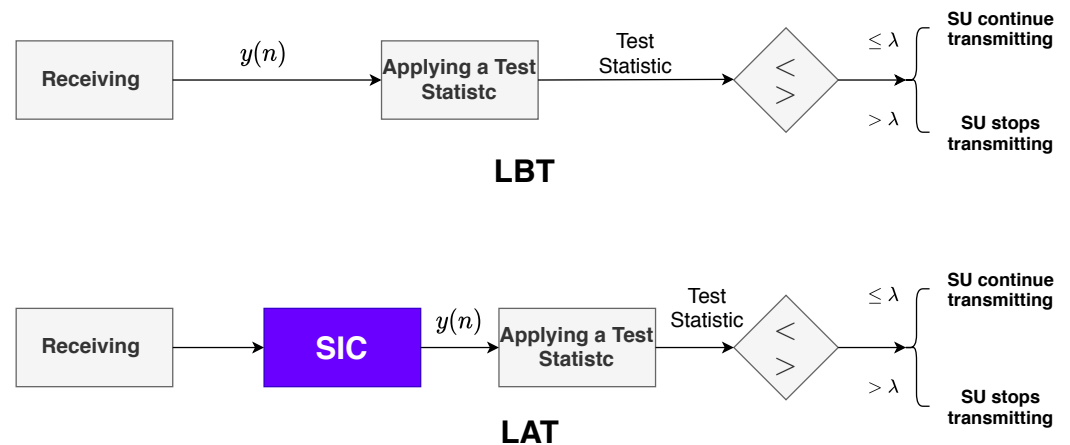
Receiving

$y(n)$

Applying a Test Statistc

Test Statistic

$<$
$>$

$\leq \lambda$

SU continue transmitting

$> \lambda$

SU stops transmitting

LBT

Receiving

SIC

$y(n)$

Applying a Test Statistc

Test Statistic

$<$
$>$

$\leq \lambda$

SU continue transmitting

$> \lambda$

SU stops transmitting

LAT